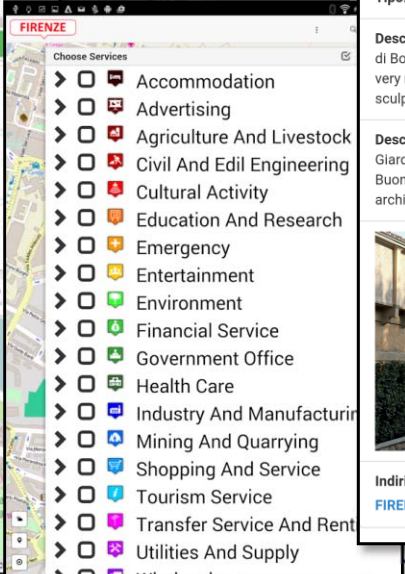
FIRENZE

Choose Services

Accommodation
Advertising
Agriculture And Livestock
Civil And Edil Engineering
Cultural Activity
Education And Research
Emergency
Entertainment
Environment
Financial Service
Government Office
Health Care
Industry And Manufacturin
Mining And Quarrying
Shopping And Service
Tourism Service
Transfer Service And Rent
Utilities And Supply

Tipo

Desc
di Bo
very
sculp

Desc
Giarc
Buon
archi

Indir
FIRE